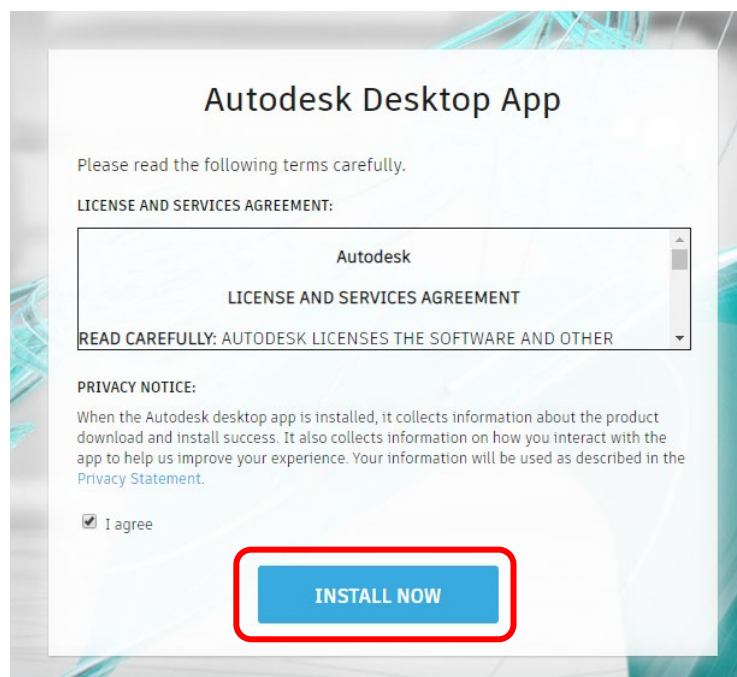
Autodesk Desktop App

Please read the following terms carefully.

LICENSE AND SERVICES AGREEMENT:

Autodesk

LICENSE AND SERVICES AGREEMENT

READ CAREFULLY: AUTODESK LICENSES THE SOFTWARE AND OTHER

PRIVACY NOTICE:

When the Autodesk desktop app is installed, it collects information about the product download and install success. It also collects information on how you interact with the app to help us improve your experience. Your information will be used as described in the Privacy Statement.

I agree

INSTALL NOW